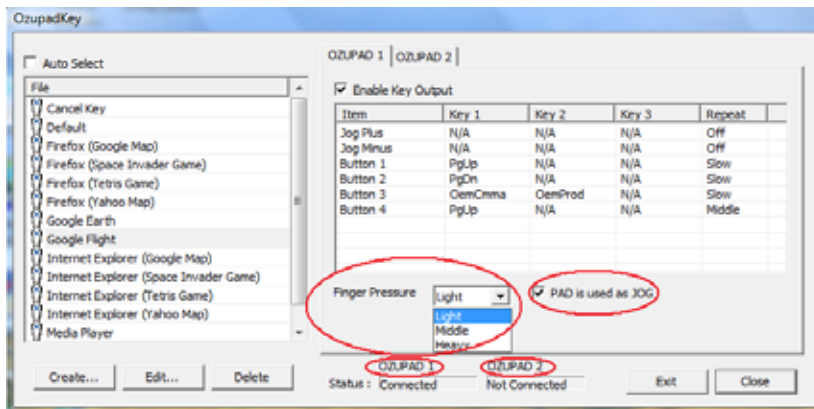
OzupadKey

Auto Select

File
Cancel Key
Default
Firefox (Google Map)
Firefox (Space Invader Game)
Firefox (Tetris Game)
Firefox (Yahoo Map)
Google Earth
Google Flight
Internet Explorer (Google Map)
Internet Explorer (Space Invader Game)
Internet Explorer (Tetris Game)
Internet Explorer (Yahoo Map)
Media Player

Create... Edit... Delete

OZUPAD 1 OZUPAD 2

Enable Key Output

| Item | Key 1 | Key 2 | Key 3 | Repeat |
|---|---|---|---|---|
| Jog Plus | N/A | N/A | N/A | Off |
| Jog Minus | N/A | N/A | N/A | Off |
| Button 1 | PgUp | N/A | N/A | Slow |
| Button 2 | PgDn | N/A | N/A | Slow |
| Button 3 | OemCmma | OemProd | N/A | Slow |
| Button 4 | PgUp | N/A | N/A | Middle |

Finger Pressure Light
Light
Middle
Heavy

PAD is used as JOG

OZUPAD 1 OZUPAD 2
Status : Connected Not Connected

Exit Close